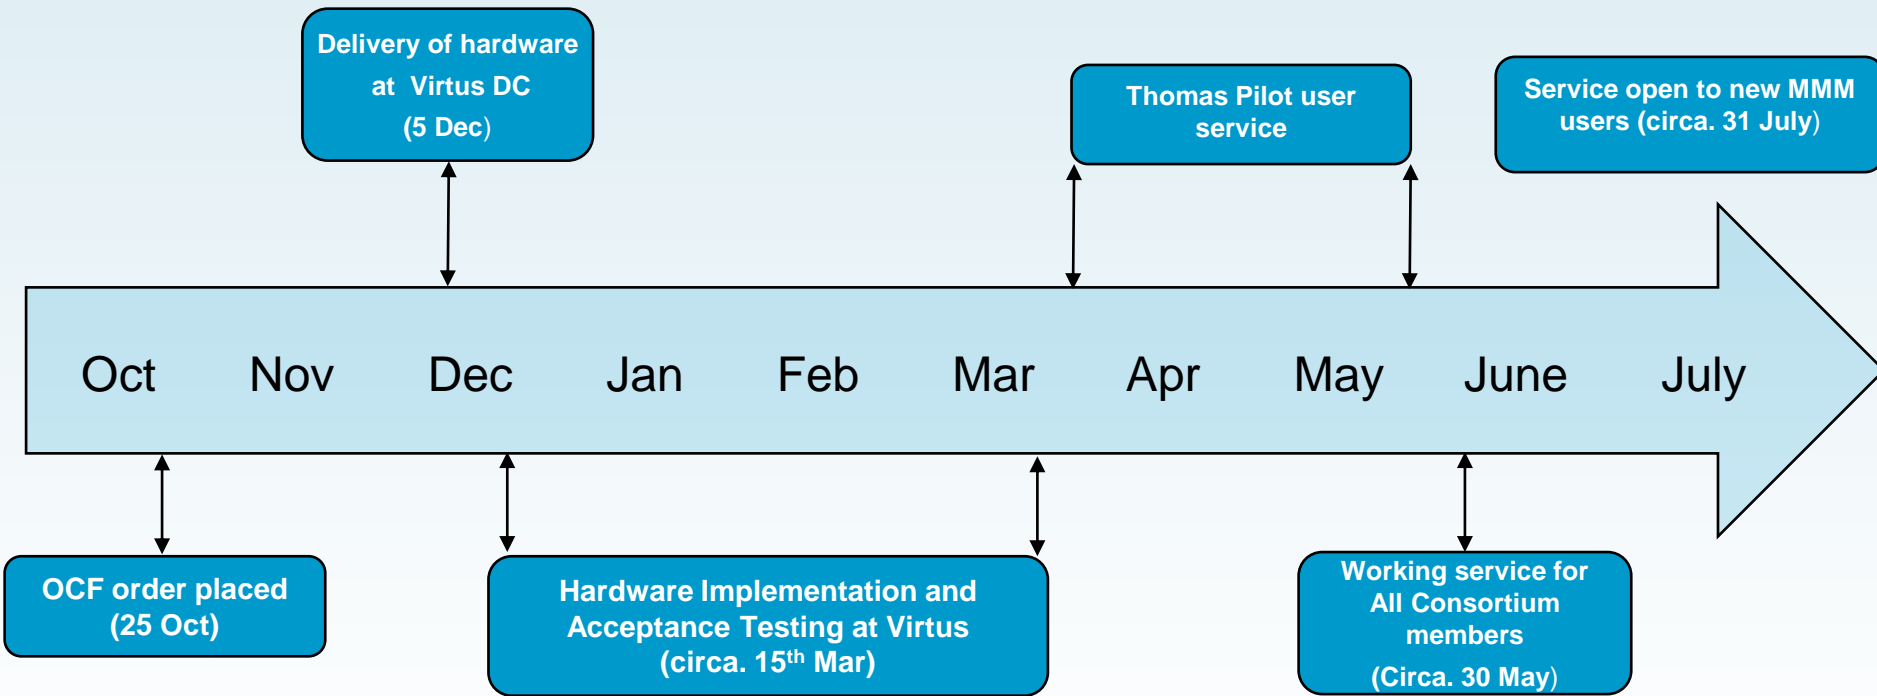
Delivery of hardware at Virtus DC (5 Dec)

Thomas Pilot user service

Service open to new MMM users (circa. 31 July)

Oct Nov Dec Jan Feb Mar Apr May June July

OCF order placed (25 Oct)

Hardware Implementation and Acceptance Testing at Virtus (circa. 15$^{th}$ Mar)

Working service for All Consortium members

(Circa. 30 May)